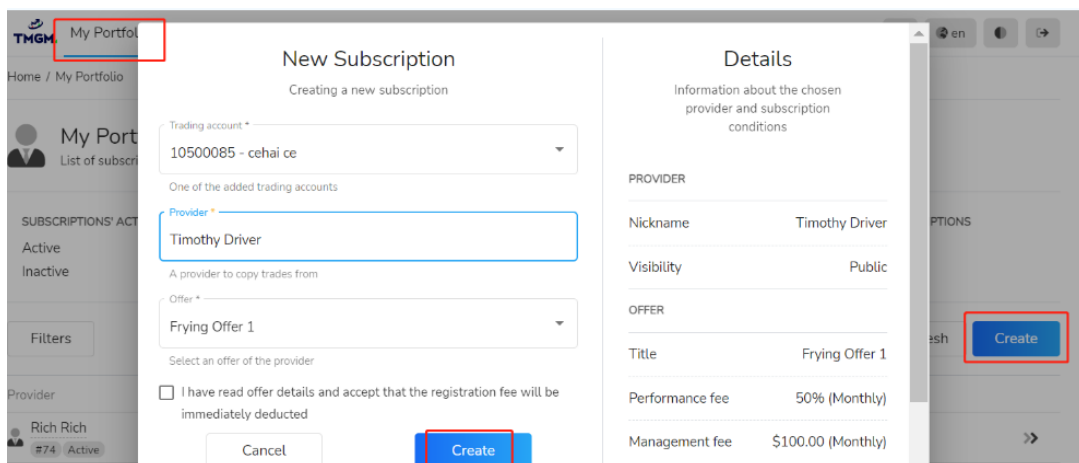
TMGM My Portfolio

en

Home / My Portfolio

My Portf
List of subscri

SUBSCRIPTIONS' ACT
Active
Inactive

PTIONS

Filters

esh Create

Provider

Rich Rich
#74 Active

New Subscription
Creating a new subscription

Trading account *
10500085 - cehai ce
One of the added trading accounts

Provider *
Timothy Driver
A provider to copy trades from

Offer *
Frying Offer 1
Select an offer of the provider

I have read offer details and accept that the registration fee will be immediately deducted

Cancel Create

Details
Information about the chosen provider and subscription conditions

PROVIDER

| Nickname | Timothy Driver |
|---|---|
| Visibility | Public |

OFFER

| Title | Frying Offer 1 |
|---|---|
| Performance fee | 50% (Monthly) |
| Management fee | $100.00 (Monthly) |